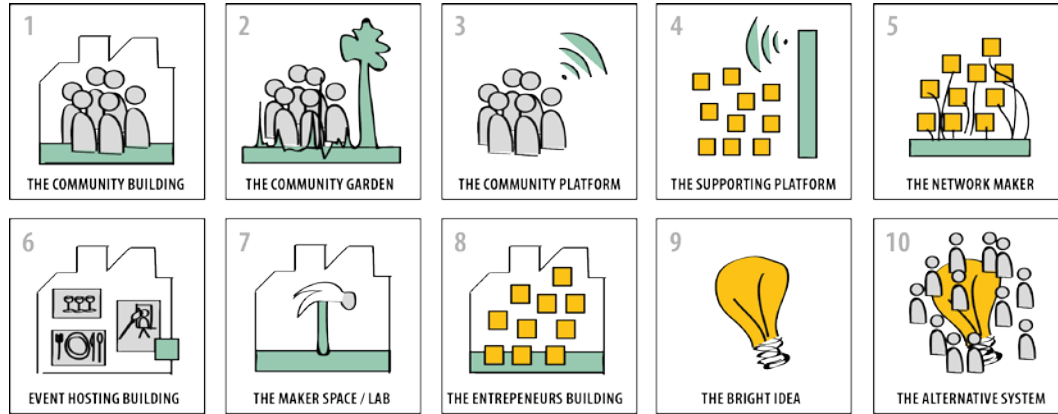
1
THE COMMUNITY BUILDING

2
THE COMMUNITY GARDEN

3
THE COMMUNITY PLATFORM

4
THE SUPPORTING PLATFORM

5
THE NETWORK MAKER

6
EVENT HOSTING BUILDING

7
THE MAKER SPACE / LAB

8
THE ENTREPENEURS BUILDING

9
THE BRIGHT IDEA

10
THE ALTERNATIVE SYSTEM